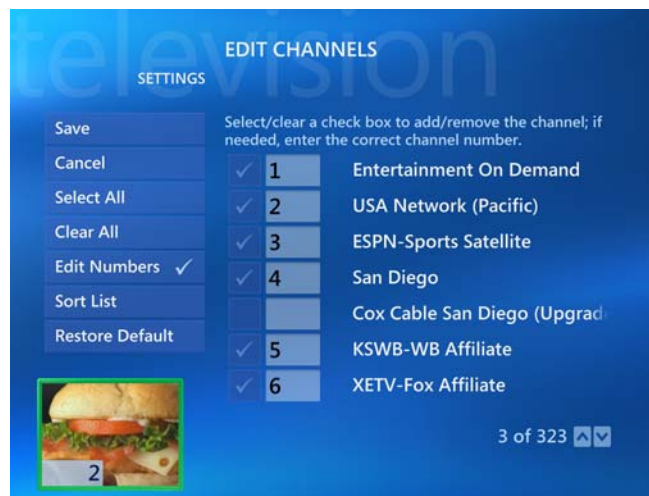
television

SETTINGS

EDIT CHANNELS

Select/clear a check box to add/remove the channel; if needed, enter the correct channel number.

Save
Cancel
Select All
Clear All
Edit Numbers ✓
Sort List
Restore Default

| | | |
|---|---|---|
| ✓ | 1 | Entertainment On Demand |
| ✓ | 2 | USA Network (Pacific) |
| ✓ | 3 | ESPN-Sports Satellite |
| ✓ | 4 | San Diego |
| | | Cox Cable San Diego (Upgrad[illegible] |
| ✓ | 5 | KSWB-WB Affiliate |
| ✓ | 6 | XETV-Fox Affiliate |

2

3 of 323